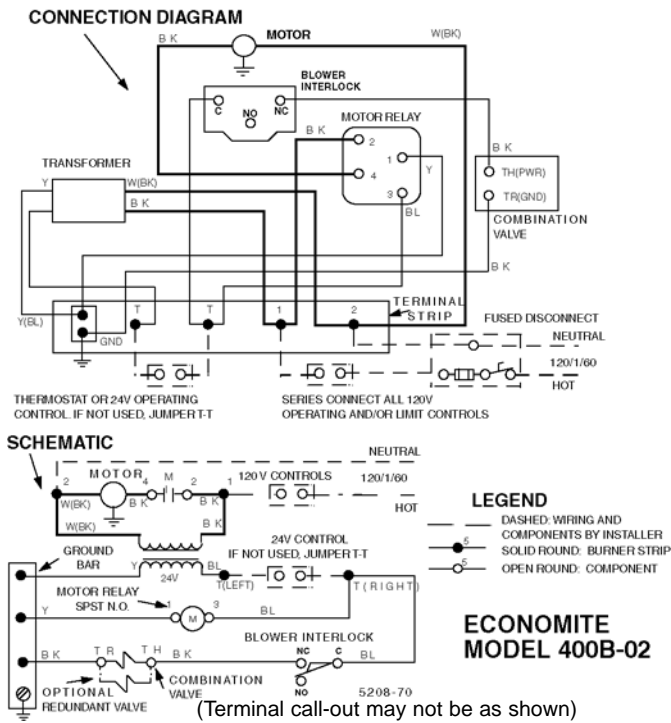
CONNECTION DIAGRAM

B K
MOTOR
W(BK)
BLOWER INTERLOCK
C
NO
NC
MOTOR RELAY
B K
2
1
4
3
Y
BL
TRANSFORMER
Y
W(BK)
B K
B K
TH(PWR)
TR(GND)
COMBINATION VALVE
B K
Y(BL)
GND
T
T
1
2
TERMINAL STRIP
FUSED DISCONNECT
NEUTRAL
120/1/60
HOT
THERMOSTAT OR 24V OPERATING CONTROL. IF NOT USED, JUMPER T-T
SERIES CONNECT ALL 120V OPERATING AND/OR LIMIT CONTROLS

SCHEMATIC
NEUTRAL
MOTOR
2
4
M
2
1
120V CONTROLS
120/1/60
HOT
W(BK)
B K
W(BK)
B K
24V CONTROL
IF NOT USED, JUMPER T-T
GROUND BAR
24V
Y
BL
T(LEFT)
T(RIGHT)
MOTOR RELAY SPST N.O.
1
M
3
Y
BL
BLOWER INTERLOCK
B K
T R
T H
B K
NC
C
BL
NO
OPTIONAL REDUNDANT VALVE
COMBINATION VALVE
5208-70

LEGEND
DASHED: WIRING AND COMPONENTS BY INSTALLER
5
SOLID ROUND: BURNER STRIP
5
OPEN ROUND: COMPONENT

ECONOMITE
MODEL 400B-02

(Terminal call-out may not be as shown)